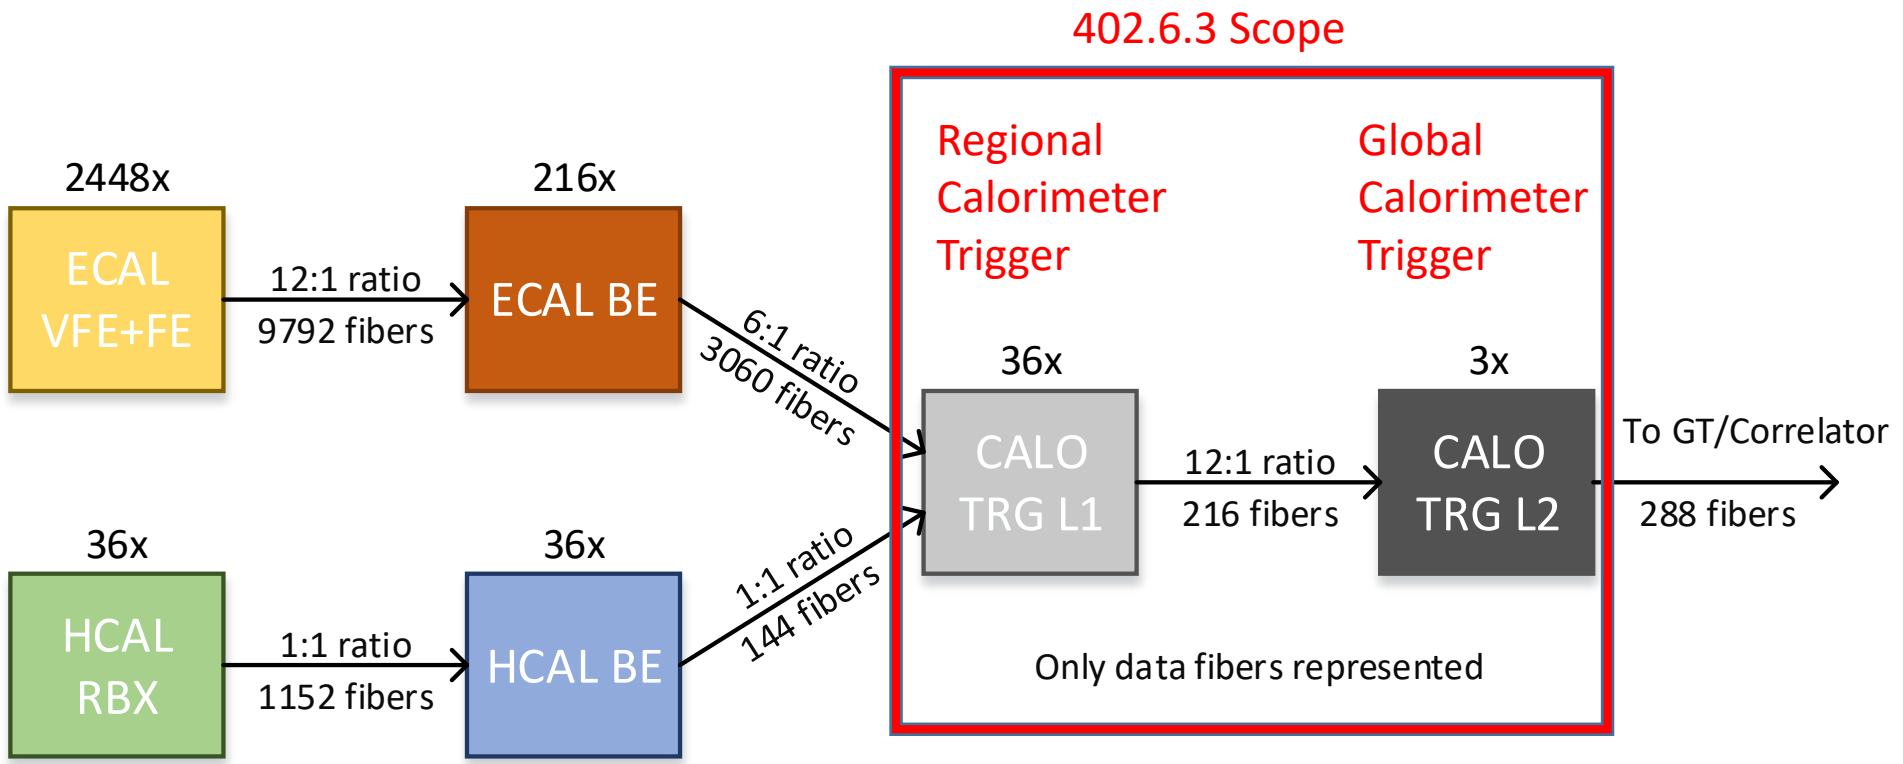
402.6.3 Scope

2448x

ECAL VFE+FE

12:1 ratio

9792 fibers

216x

ECAL BE

6:1 ratio

3060 fibers

Regional Calorimeter Trigger

Global Calorimeter Trigger

36x

CALO TRG L1

12:1 ratio

216 fibers

3x

CALO TRG L2

To GT/Correlator

288 fibers

36x

HCAL RBX

1:1 ratio

1152 fibers

36x

HCAL BE

1:1 ratio

144 fibers

Only data fibers represented